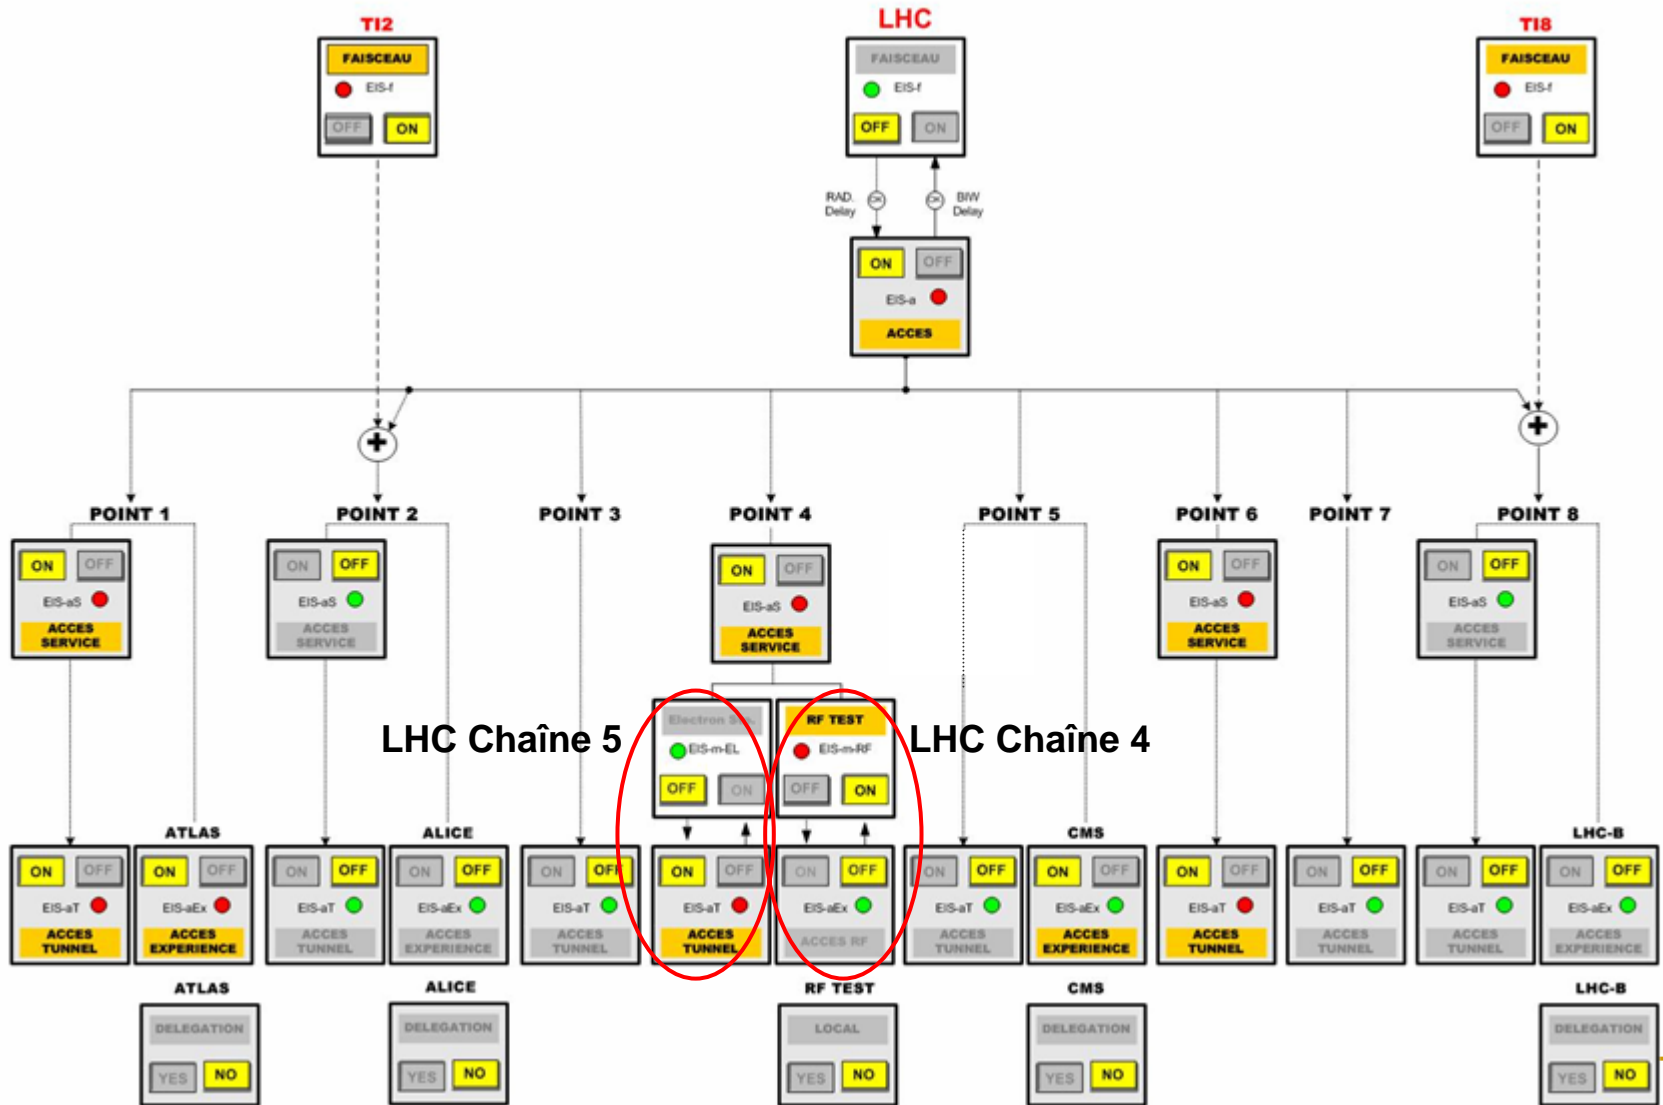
TI2

FAISCEAU
EIS-f
OFF ON

LHC

FAISCEAU
EIS-f
OFF ON

RAD. Delay
BIW Delay

ON OFF
EIS-a
ACCES

TI8

FAISCEAU
EIS-f
OFF ON

POINT 1

ON OFF
EIS-aS
ACCES SERVICE

POINT 2

ON OFF
EIS-aS
ACCES SERVICE

POINT 3

POINT 4

ON OFF
EIS-aS
ACCES SERVICE

POINT 5

POINT 6

ON OFF
EIS-aS
ACCES SERVICE

POINT 7

POINT 8

ON OFF
EIS-aS
ACCES SERVICE

LHC Chaîne 5

Electron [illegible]
EIS-m-EL
OFF ON

RF TEST
EIS-m-RF
OFF ON

LHC Chaîne 4

ON OFF
EIS-aT
ACCES TUNNEL

ATLAS
ON OFF
EIS-aEx
ACCES EXPERIENCE

ON OFF
EIS-aT
ACCES TUNNEL

ALICE
ON OFF
EIS-aEx
ACCES EXPERIENCE

ON OFF
EIS-aT
ACCES TUNNEL

ON OFF
EIS-aT
ACCES TUNNEL

ON OFF
EIS-aEx
ACCES RF

ON OFF
EIS-aT
ACCES TUNNEL

CMS
ON OFF
EIS-aEx
ACCES EXPERIENCE

ON OFF
EIS-aT
ACCES TUNNEL

ON OFF
EIS-aT
ACCES TUNNEL

ON OFF
EIS-aT
ACCES TUNNEL

LHC-B
ON OFF
EIS-aEx
ACCES EXPERIENCE

ATLAS
DELEGATION
YES NO

ALICE
DELEGATION
YES NO

RF TEST
LOCAL
YES NO

CMS
DELEGATION
YES NO

LHC-B
DELEGATION
YES NO